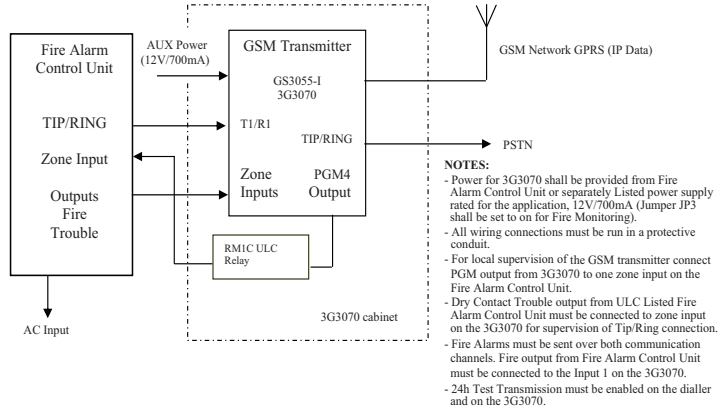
Fire Alarm Control Unit

TIP/RING

Zone Input

Outputs Fire Trouble

AC Input

AUX Power (12V/700mA)

GSM Transmitter

GS3055-I 3G3070

T1/R1

TIP/RING

Zone Inputs

PGM4 Output

RM1C ULC Relay

3G3070 cabinet

GSM Network GPRS (IP Data)

PSTN

NOTES:

- Power for 3G3070 shall be provided from Fire Alarm Control Unit or separately Listed power supply rated for the application, 12V/700mA (Jumper JP3 shall be set to on for Fire Monitoring).

- All wiring connections must be run in a protective conduit.

- For local supervision of the GSM transmitter connect PGM output from 3G3070 to one zone input on the Fire Alarm Control Unit.

- Dry Contact Trouble output from ULC Listed Fire Alarm Control Unit must be connected to zone input on the 3G3070 for supervision of Tip/Ring connection.

- Fire Alarms must be sent over both communication channels. Fire output from Fire Alarm Control Unit must be connected to the Input 1 on the 3G3070.

- 24h Test Transmission must be enabled on the dialler and on the 3G3070.